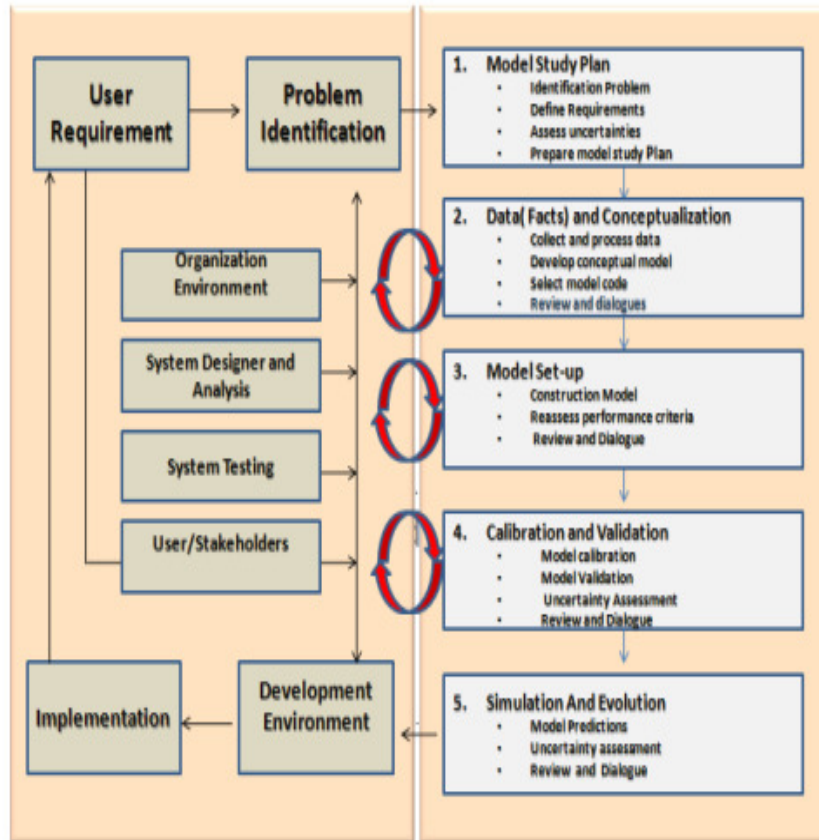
User Requirement

Problem Identification

Organization Environment

System Designer and Analysis

System Testing

User/Stakeholders

Implementation

Development Environment

1. Model Study Plan
- Identification Problem
- Define Requirements
- Assess uncertainties
- Prepare model study Plan

2. Data( Facts) and Conceptualization
- Collect and process data
- Develop conceptual model
- Select model code
- Review and dialogues

3. Model Set-up
- Construction Model
- Reassess performance criteria
- Review and Dialogue

4. Calibration and Validation
- Model calibration
- Model Validation
- Uncertainty Assessment
- Review and Dialogue

5. Simulation And Evolution
- Model Predictions
- Uncertainty assessment
- Review and Dialogue